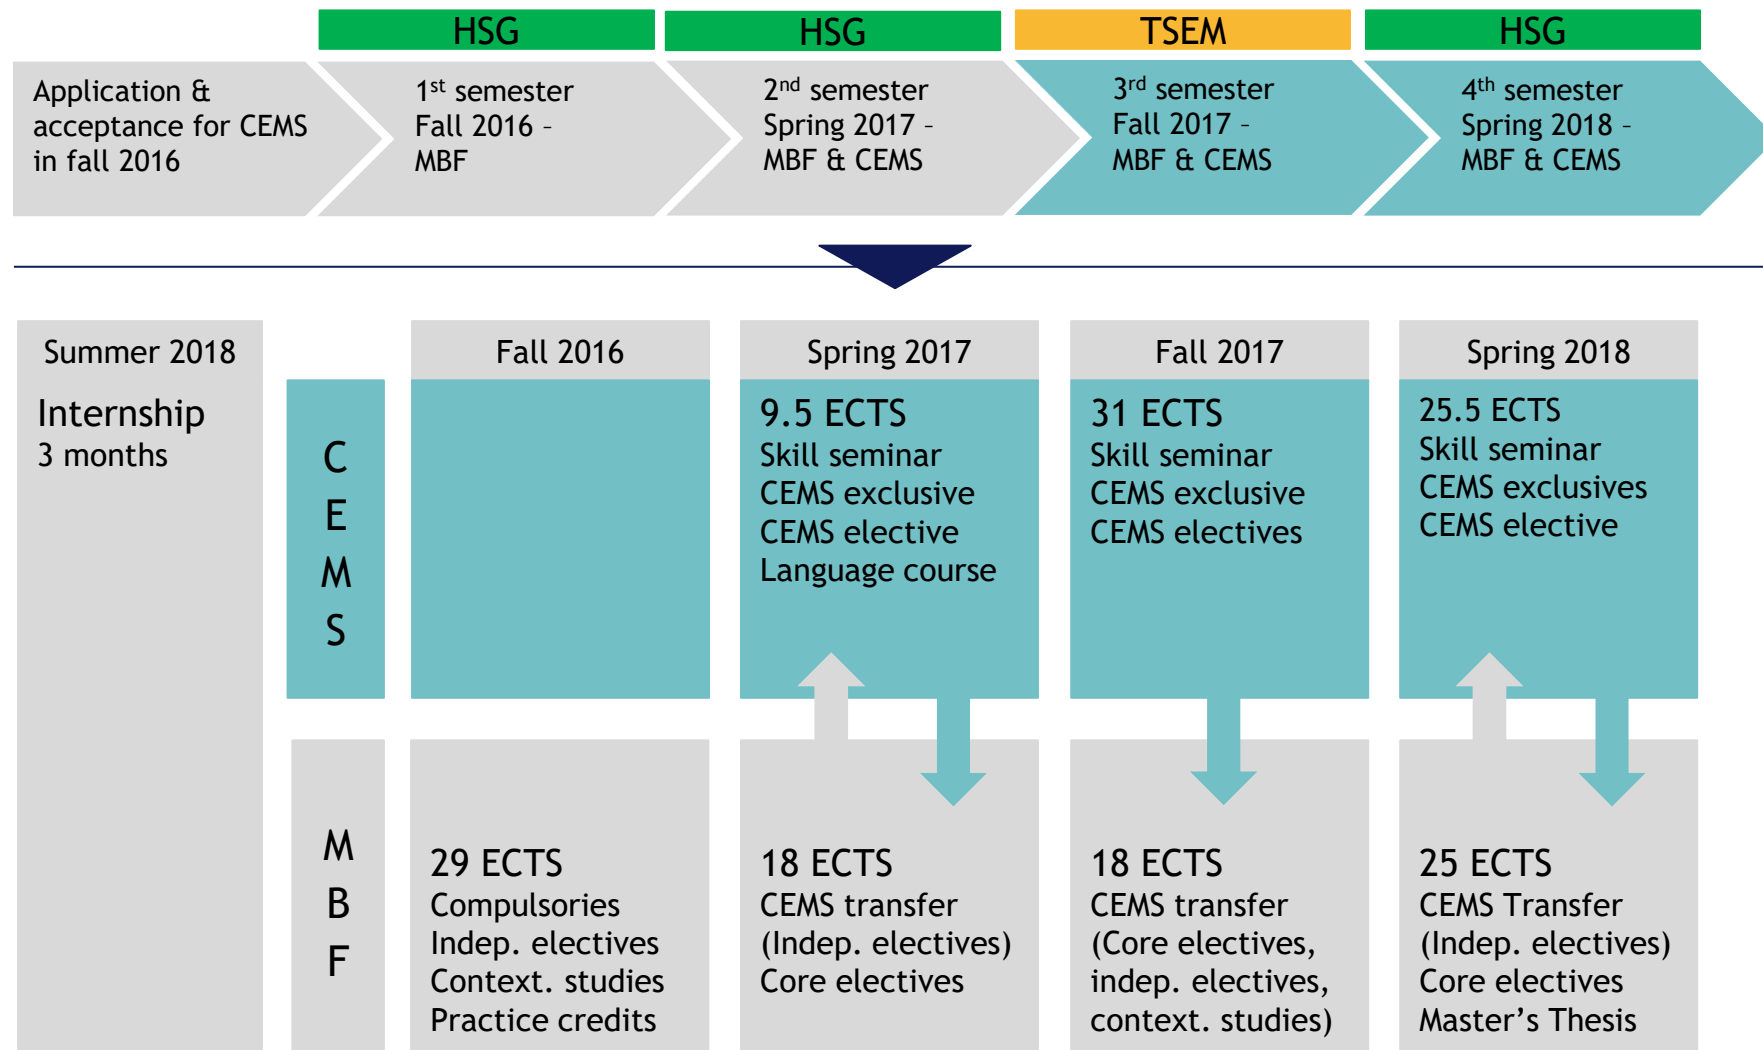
HSG

HSG

TSEM

HSG

Application & acceptance for CEMS in fall 2016

1$^{st}$ semester Fall 2016 – MBF

2$^{nd}$ semester Spring 2017 – MBF & CEMS

3$^{rd}$ semester Fall 2017 – MBF & CEMS

4$^{th}$ semester Spring 2018 – MBF & CEMS

Summer 2018

Internship
3 months

C
E
M
S

Fall 2016

Spring 2017

9.5 ECTS
Skill seminar
CEMS exclusive
CEMS elective
Language course

Fall 2017

31 ECTS
Skill seminar
CEMS exclusive
CEMS electives

Spring 2018

25.5 ECTS
Skill seminar
CEMS exclusives
CEMS elective

M
B
F

29 ECTS
Compulsories
Indep. electives
Context. studies
Practice credits

18 ECTS
CEMS transfer
(Indep. electives)
Core electives

18 ECTS
CEMS transfer
(Core electives, indep. electives, context. studies)

25 ECTS
CEMS Transfer
(Indep. electives)
Core electives
Master's Thesis